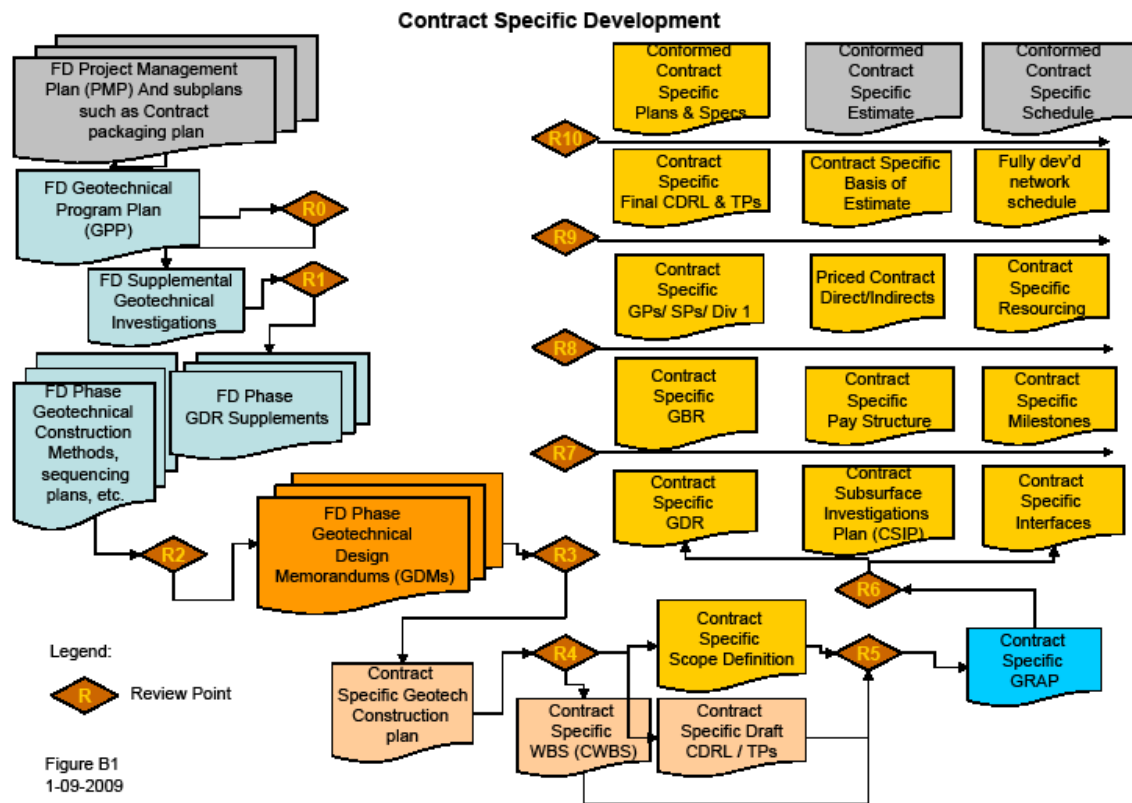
Contract Specific Development

FD Project Management Plan (PMP) And subplans such as Contract packaging plan

FD Geotechnical Program Plan (GPP)

R0

FD Supplemental Geotechnical Investigations

R1

FD Phase Geotechnical Construction Methods, sequencing plans, etc.

FD Phase GDR Supplements

R2

FD Phase Geotechnical Design Memorandums (GDMs)

R3

Conformed Contract Specific Plans & Specs

Conformed Contract Specific Estimate

Conformed Contract Specific Schedule

R10

Contract Specific Final CDRL & TPs

Contract Specific Basis of Estimate

Fully dev'd network schedule

R9

Contract Specific GPs/ SPs/ Div 1

Priced Contract Direct/Indirects

Contract Specific Resourcing

R8

Contract Specific GBR

Contract Specific Pay Structure

Contract Specific Milestones

R7

Contract Specific GDR

Contract Subsurface Investigations Plan (CSIP)

Contract Specific Interfaces

R6

Contract Specific Scope Definition

R4

R5

Contract Specific GRAP

Contract Specific Geotech Construction plan

Contract Specific WBS (CWBS)

Contract Specific Draft CDRL / TPs

Legend:

R Review Point

Figure B1
1-09-2009